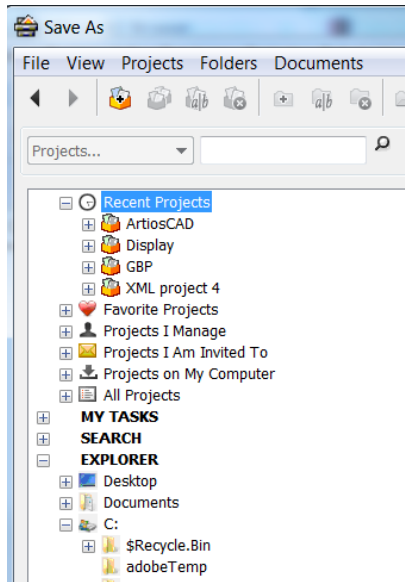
Save As

File View Projects Folders Documents

Projects...

Recent Projects
ArtiosCAD
Display
GBP
XML project 4
Favorite Projects
Projects I Manage
Projects I Am Invited To
Projects on My Computer
All Projects
MY TASKS
SEARCH
EXPLORER
Desktop
Documents
C:
$Recycle.Bin
adobeTemp